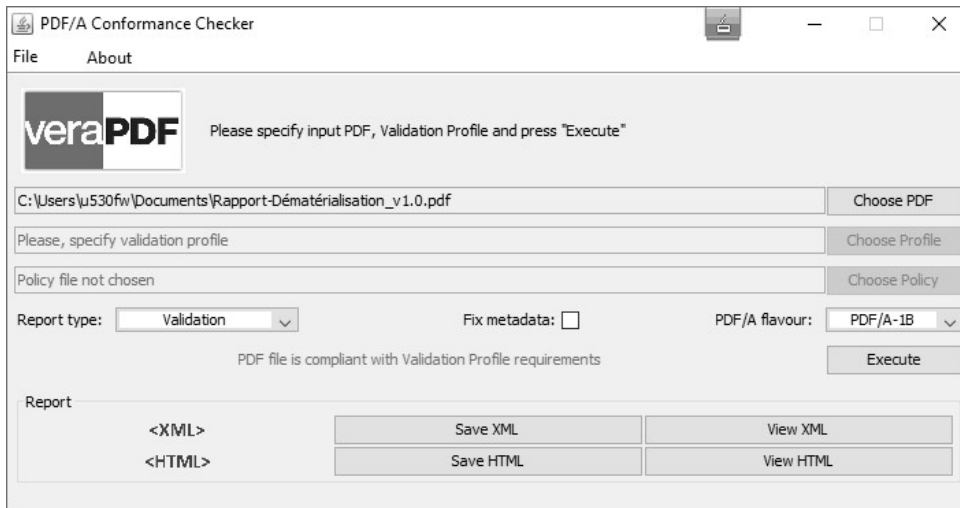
PDF/A Conformance Checker

File About

veraPDF

Please specify input PDF, Validation Profile and press "Execute"

C:\Users\u530fw\Documents\Rapport-Dématérialisation_v1.0.pdf

Choose PDF

Please, specify validation profile

Choose Profile

Policy file not chosen

Choose Policy

Report type: Validation

Fix metadata:

PDF/A flavour: PDF/A-1B

PDF file is compliant with Validation Profile requirements

Execute

Report

<XML> Save XML View XML

<HTML> Save HTML View HTML